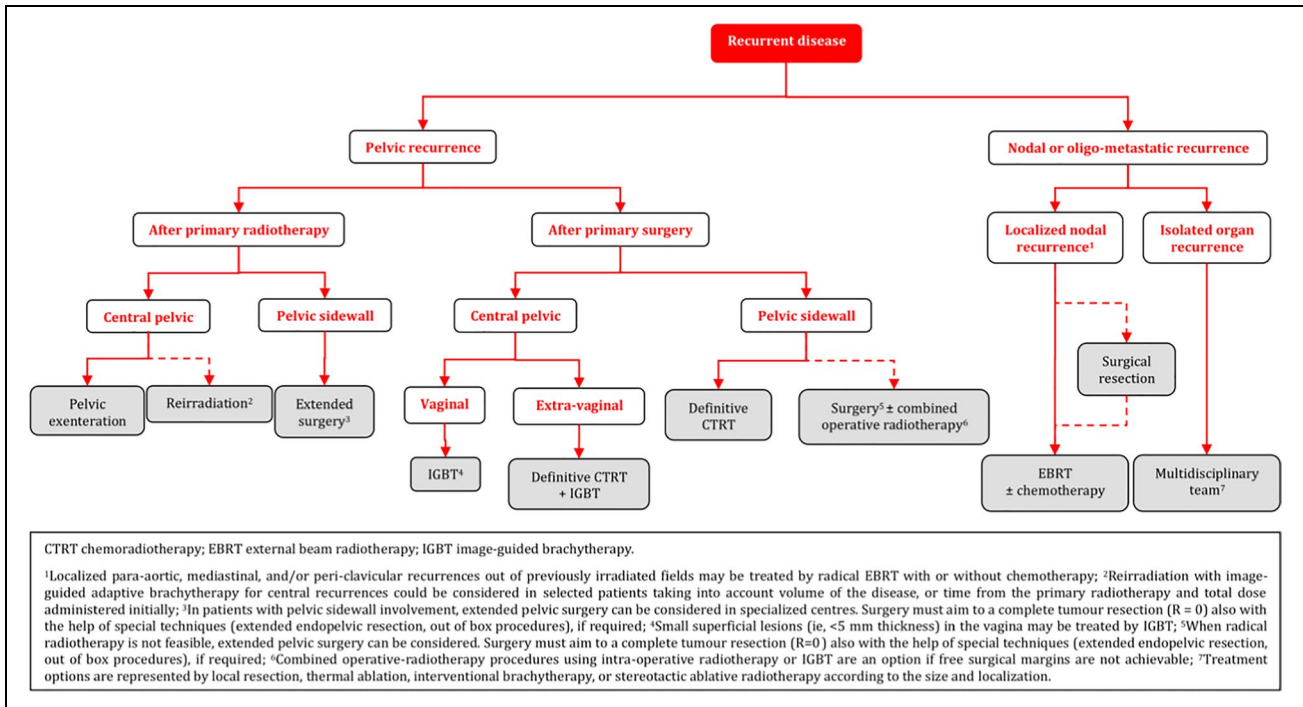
Recurrent disease

Pelvic recurrence

Nodal or oligo-metastatic recurrence

After primary radiotherapy

After primary surgery

Localized nodal recurrence$^1$

Isolated organ recurrence

Central pelvic

Pelvic sidewall

Central pelvic

Pelvic sidewall

Surgical resection

Pelvic exenteration

Reirradiation$^2$

Extended surgery$^3$

Vaginal

Extra-vaginal

Definitive CTRT

Surgery$^5$ ± combined operative radiotherapy$^6$

IGBT$^4$

Definitive CTRT + IGBT

EBRT ± chemotherapy

Multidisciplinary team$^7$

CTRT chemoradiotherapy; EBRT external beam radiotherapy; IGBT image-guided brachytherapy.

$^1$Localized para-aortic, mediastinal, and/or peri-clavicular recurrences out of previously irradiated fields may be treated by radical EBRT with or without chemotherapy; $^2$Reirradiation with image-guided adaptive brachytherapy for central recurrences could be considered in selected patients taking into account volume of the disease, or time from the primary radiotherapy and total dose administered initially; $^3$In patients with pelvic sidewall involvement, extended pelvic surgery can be considered in specialized centres. Surgery must aim to a complete tumour resection (R = 0) also with the help of special techniques (extended endopelvic resection, out of box procedures), if required; $^4$Small superficial lesions (ie, <5 mm thickness) in the vagina may be treated by IGBT; $^5$When radical radiotherapy is not feasible, extended pelvic surgery can be considered. Surgery must aim to a complete tumour resection (R=0) also with the help of special techniques (extended endopelvic resection, out of box procedures), if required; $^6$Combined operative-radiotherapy procedures using intra-operative radiotherapy or IGBT are an option if free surgical margins are not achievable; $^7$Treatment options are represented by local resection, thermal ablation, interventional brachytherapy, or stereotactic ablative radiotherapy according to the size and localization.